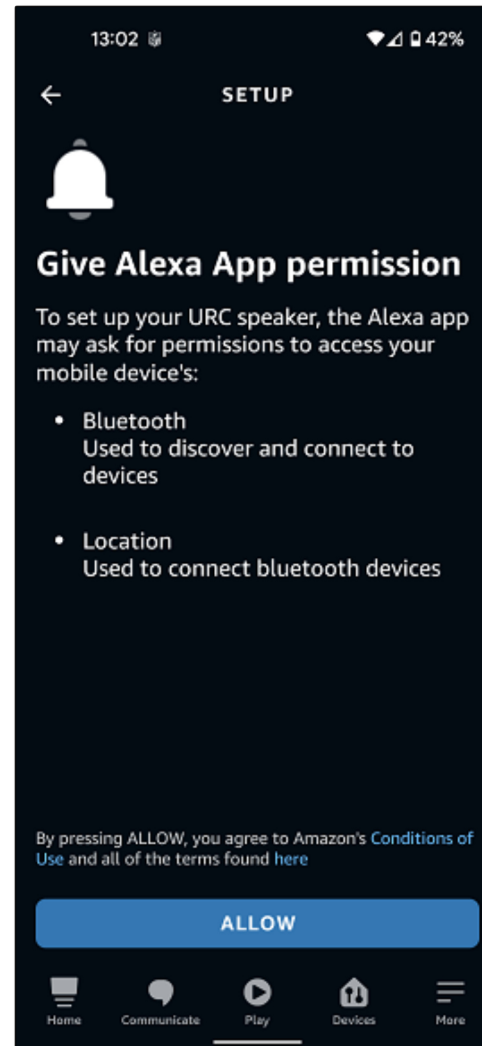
13:02 42%

SETUP

Give Alexa App permission

To set up your URC speaker, the Alexa app may ask for permissions to access your mobile device's:

• Bluetooth
Used to discover and connect to devices

• Location
Used to connect bluetooth devices

By pressing ALLOW, you agree to Amazon's Conditions of Use and all of the terms found here

ALLOW

Home Communicate Play Devices More